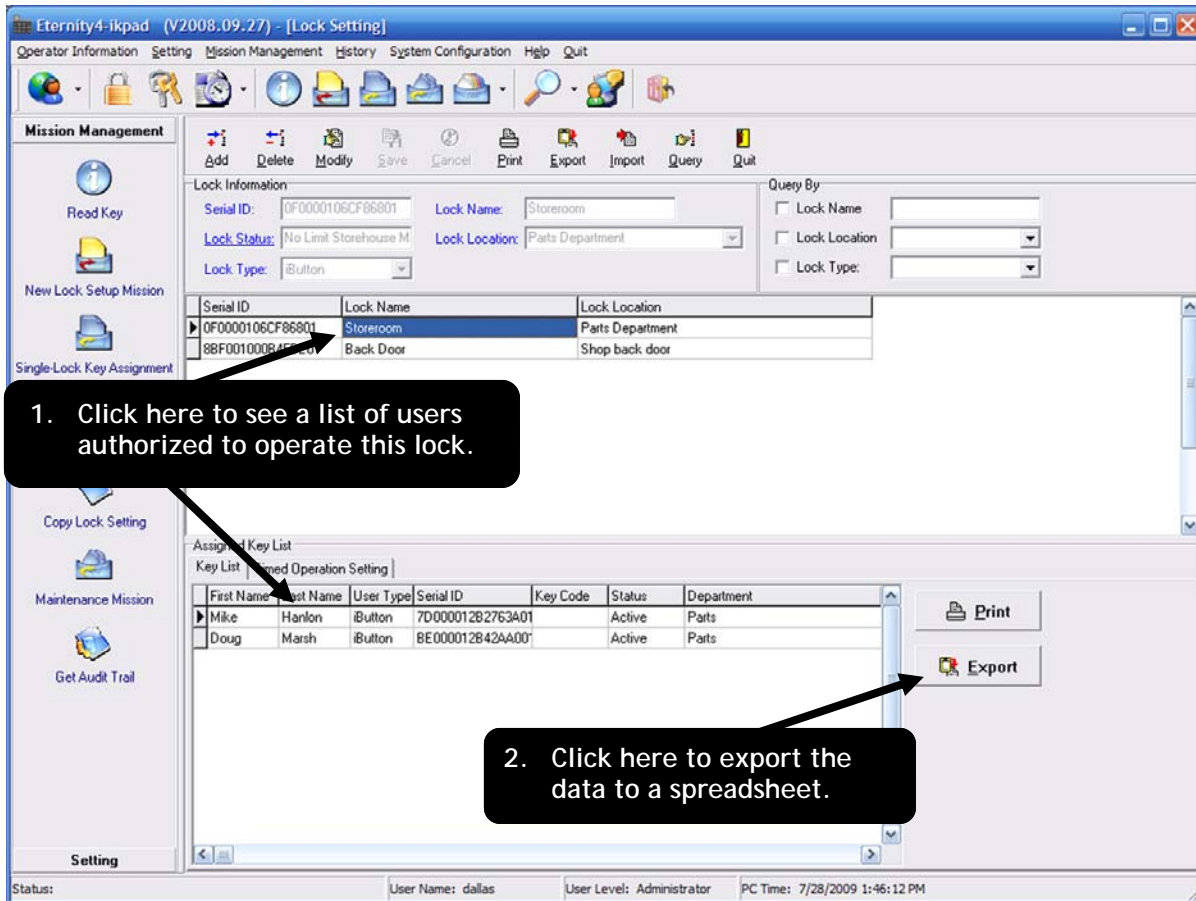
Eternity4-ikpad (V2008.09.27) - [Lock Setting]

Operator Information Setting Mission Management History System Configuration Help Quit

Mission Management

Read Key

New Lock Setup Mission

Single-Lock Key Assignment

Copy Lock Setting

Maintenance Mission

Get Audit Trail

Setting

Add Delete Modify Save Cancel Print Export Import Query Quit

Lock Information

Serial ID: 0F0000106CF86801 Lock Name: Storeroom

Lock Status: No Limit Storehouse M Lock Location: Parts Department

Lock Type: iButton

Query By

Lock Name

Lock Location

Lock Type:

| Serial ID | Lock Name | Lock Location |
|---|---|---|
| 0F0000106CF86801 | Storeroom | Parts Department |
| 8BF001000B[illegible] | Back Door | Shop back door |

1. Click here to see a list of users authorized to operate this lock.

Assig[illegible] Key List

Key List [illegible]med Operation Setting

| First Name | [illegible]st Name | User Type | Serial ID | Key Code | Status | Department |
|---|---|---|---|---|---|---|
| Mike | Hanlon | iButton | 7D000012B2763A01 | | Active | Parts |
| Doug | Marsh | iButton | BE000012B42AA001 | | Active | Parts |

Print

Export

2. Click here to export the data to a spreadsheet.

Status: User Name: dallas User Level: Administrator PC Time: 7/28/2009 1:46:12 PM